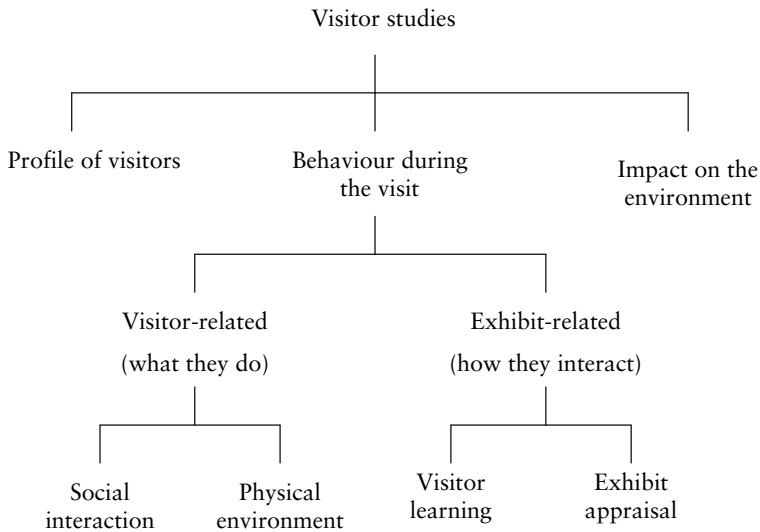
Visitor studies

Profile of visitors

Behaviour during the visit

Impact on the environment

Visitor-related (what they do)

Exhibit-related (how they interact)

Social interaction

Physical environment

Visitor learning

Exhibit appraisal